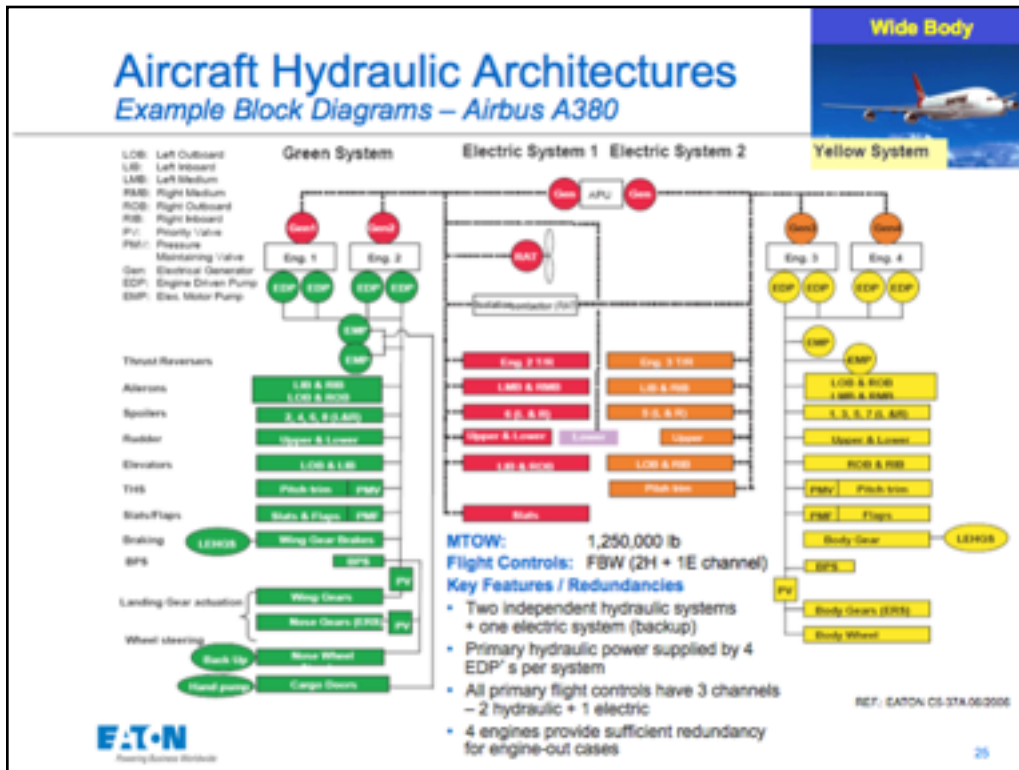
Aircraft Hydraulic Architectures
Example Block Diagrams – Airbus A380

Wide Body

LOB: Left Outboard
LIB: Left Inboard
LMB: Left Medium
RMB: Right Medium
ROB: Right Outboard
RIB: Right Inboard
PV: Priority Valve
PMV: Pressure Maintaining Valve
Gen: Electrical Generator
EDP: Engine Driven Pump
EMP: Elec. Motor Pump

Green System
Electric System 1
Electric System 2
Yellow System

Gen APU Gen
Gen1 Gen2 Gen3 Gen4
RAT
Eng. 1 Eng. 2 Eng. 3 Eng. 4
EDP EDP EDP EDP EDP EDP EDP EDP
Isolation contactor (RAT)
EMP EMP EMP EMP

Thrust Reversers
Ailerons
Spoilers
Rudder
Elevators
THS
Slats/Flaps
Braking
BPS
Landing Gear actuation
Wheel steering

LIB & RIB
LOB & ROB
2, 4, 6, 8 (LAR)
Upper & Lower
LOB & LIB
Pitch trim PMV
Slats & Flaps PMF
LEHGS Wing Gear Brakes
BPS
PV
Wing Gears
Nose Gears (ERS) PV
Back Up Nose Wheel
Hand pump Cargo Doors

Eng. 2 T/R
LMB & RMB
6 (L & R)
Upper & Lower
Lower
LIB & ROB
Slats

Eng. 3 T/R
LIB & RIB
5 (L & R)
Upper
LOB & RIB
Pitch trim

LOB & ROB
LMB & RMB
1, 3, 5, 7 (L &R)
Upper & Lower
ROB & RIB
PMV Pitch trim
PMF Flaps
Body Gear LEHGS
BPS
PV
Body Gears (ERS)
Body Wheel

MTOW: 1,250,000 lb
Flight Controls: FBW (2H + 1E channel)
Key Features / Redundancies
• Two independent hydraulic systems + one electric system (backup)
• Primary hydraulic power supplied by 4 EDP's per system
• All primary flight controls have 3 channels – 2 hydraulic + 1 electric
• 4 engines provide sufficient redundancy for engine-out cases

REF: EATON CS-37A.06/2006

EATON
Powering Business Worldwide

25